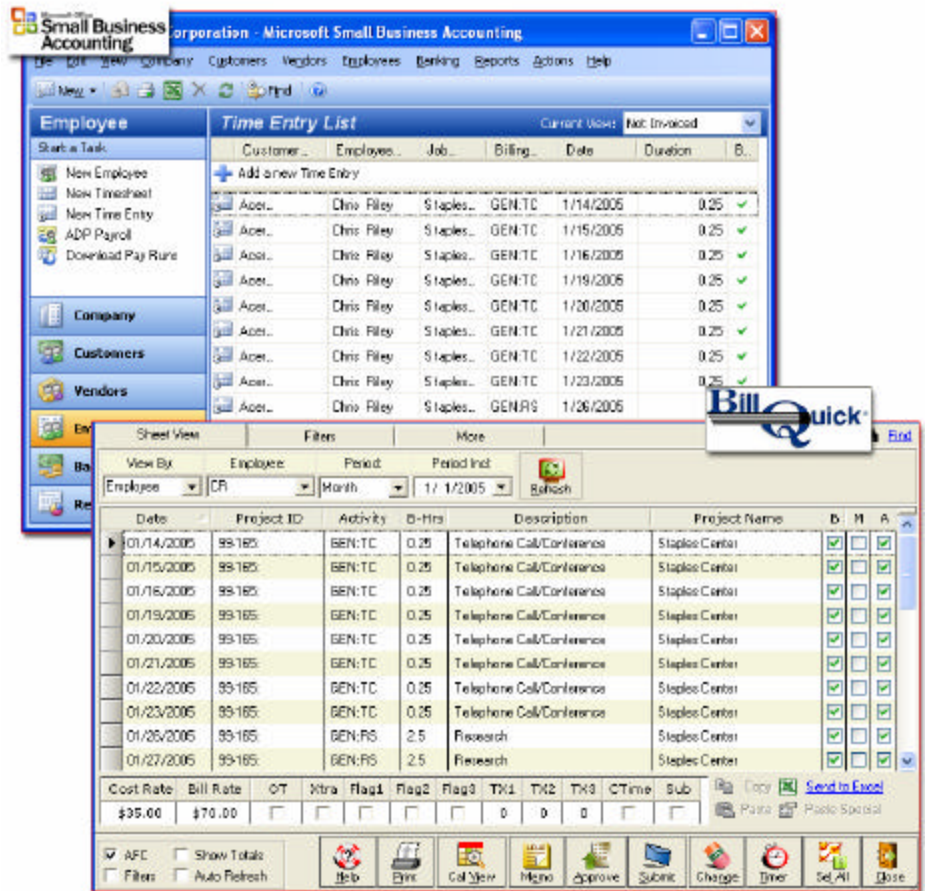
Microsoft Office Small Business Accounting

orporation - Microsoft Small Business Accounting

File Edit View Company Customers Vendors Employees Banking Reports Actions Help

New Find

Employee

Start a Task

New Employee
New Timesheet
New Time Entry
ADP Payroll
Download Pay Runs

Company
Customers
Vendors
Em
Ba
Re

Time Entry List

Current View: Not Invoiced

| Customer... | Employee... | Job... | Billing... | Date | Duration | B... |
|---|---|---|---|---|---|---|
| Add a new Time Entry | | | | | | |
| Acer... | Chris Riley | Staples... | GEN:TC | 1/14/2005 | 0.25 | ✔ |
| Acer... | Chris Riley | Staples... | GEN:TC | 1/15/2005 | 0.25 | ✔ |
| Acer... | Chris Riley | Staples... | GEN:TC | 1/16/2005 | 0.25 | ✔ |
| Acer... | Chris Riley | Staples... | GEN:TC | 1/19/2005 | 0.25 | ✔ |
| Acer... | Chris Riley | Staples... | GEN:TC | 1/20/2005 | 0.25 | ✔ |
| Acer... | Chris Riley | Staples... | GEN:TC | 1/21/2005 | 0.25 | ✔ |
| Acer... | Chris Riley | Staples... | GEN:TC | 1/22/2005 | 0.25 | ✔ |
| Acer... | Chris Riley | Staples... | GEN:TC | 1/23/2005 | 0.25 | ✔ |
| Acer... | Chris Riley | Staples... | GEN:RS | 1/26/2005 | | |

Bill Quick

Sheet View | Filters | More | Find

View By: Employee
Employee: CR
Period: Month
Period Incl: 1/ 1/2005
Refresh

| Date | Project ID | Activity | B-Hrs | Description | Project Name | B | M | A |
|---|---|---|---|---|---|---|---|---|
| 01/14/2005 | 99-165: | GEN:TC | 0.25 | Telephone Call/Conference | Staples Center | ✔ | | ✔ |
| 01/15/2005 | 99-165: | GEN:TC | 0.25 | Telephone Call/Conference | Staples Center | ✔ | | ✔ |
| 01/16/2005 | 99-165: | GEN:TC | 0.25 | Telephone Call/Conference | Staples Center | ✔ | | ✔ |
| 01/19/2005 | 99-165: | GEN:TC | 0.25 | Telephone Call/Conference | Staples Center | ✔ | | ✔ |
| 01/20/2005 | 99-165: | GEN:TC | 0.25 | Telephone Call/Conference | Staples Center | ✔ | | ✔ |
| 01/21/2005 | 99-165: | GEN:TC | 0.25 | Telephone Call/Conference | Staples Center | ✔ | | ✔ |
| 01/22/2005 | 99-165: | GEN:TC | 0.25 | Telephone Call/Conference | Staples Center | ✔ | | ✔ |
| 01/23/2005 | 99-165: | GEN:TC | 0.25 | Telephone Call/Conference | Staples Center | ✔ | | ✔ |
| 01/26/2005 | 99-165: | GEN:RS | 2.5 | Research | Staples Center | ✔ | | ✔ |
| 01/27/2005 | 99-165: | GEN:RS | 2.5 | Research | Staples Center | ✔ | | ✔ |

| Cost Rate | Bill Rate | OT | Xtra | Flag1 | Flag2 | Flag3 | TX1 | TX2 | TX3 | CTime | Sub |
|---|---|---|---|---|---|---|---|---|---|---|---|
| $35.00 | $70.00 | | | | | | 0 | 0 | 0 | | |

Copy Send to Excel
Paste Paste Special

AFC Show Totals
Filters Auto Refresh

Help Print Cal View Memo Approve Submit Change Timer Sel All Close